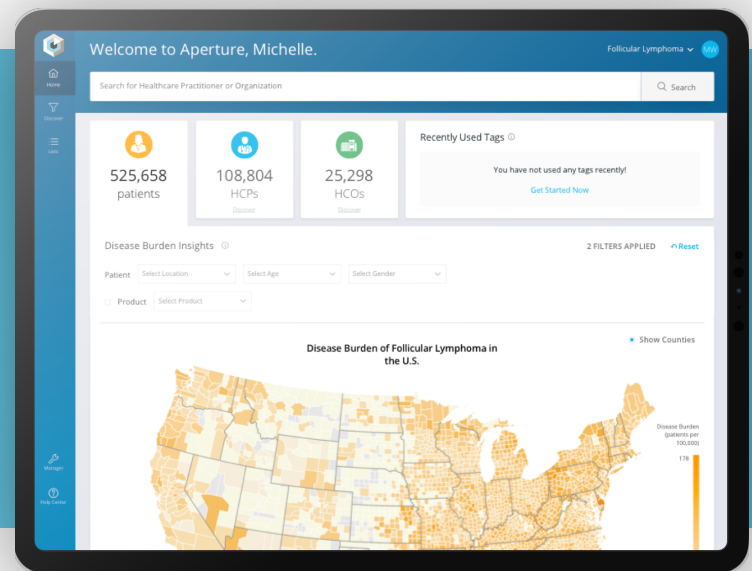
Home

Discover

Lists

Welcome to Aperture, Michelle.

Follicular Lymphoma

MW

Search for Healthcare Practitioner or Organization

Search

525,658
patients

108,804
HCPs
Discover

25,298
HCOs
Discover

Recently Used Tags

You have not used any tags recently!

Get Started Now

Disease Burden Insights

2 FILTERS APPLIED

Reset

Patient

Select Location

Select Age

Select Gender

Product

Select Product

Show Counties

Disease Burden of Follicular Lymphoma in the U.S.

Disease Burden (patients per 100,000)

178

Manager

Help Center